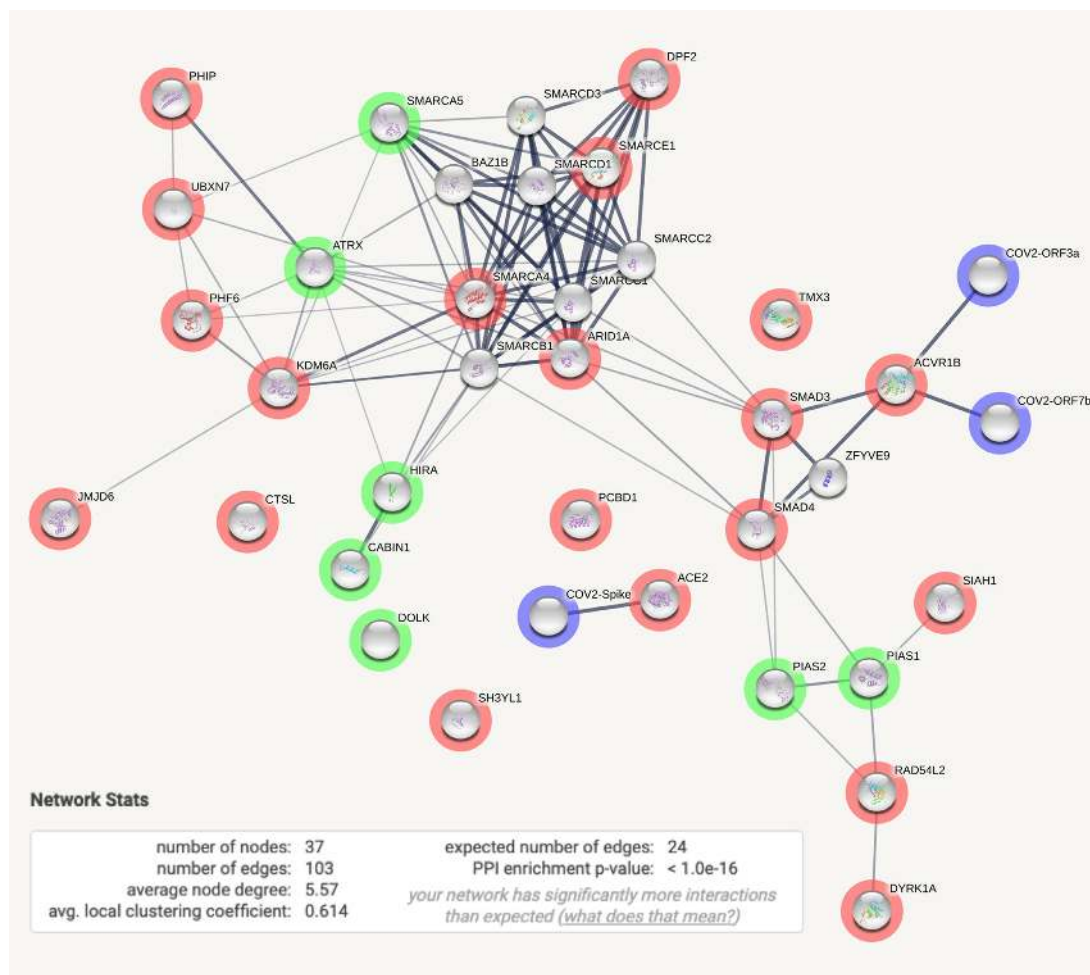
PHIP
SMARCA5
SMARCD3
DPF2
SMARCE1
BAZ1B
SMARCD1
UBXN7
ATRX
SMARCC2
COV2-ORF3a
SMARCA4
SMARCC1
TMX3
PHF6
ARID1A
SMARCB1
KDM6A
ACVR1B
SMAD3
COV2-ORF7b
ZFYVE9
HIRA
JMJD6
CTSL
PCBD1
SMAD4
CABIN1
COV2-Spike
ACE2
SIAH1
DOLK
PIAS2
PIAS1
SH3YL1
RAD54L2
DYRK1A

Network Stats

number of nodes: 37
number of edges: 103
average node degree: 5.57
avg. local clustering coefficient: 0.614
expected number of edges: 24
PPI enrichment p-value: < 1.0e-16
your network has significantly more interactions than expected (what does that mean?)